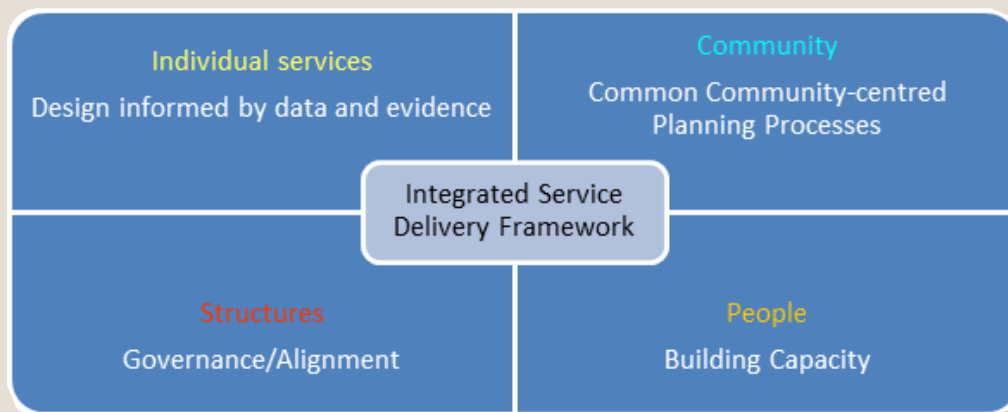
Individual services
Design informed by data and evidence

Community
Common Community-centred Planning Processes

Integrated Service Delivery Framework

Structures
Governance/Alignment

People
Building Capacity